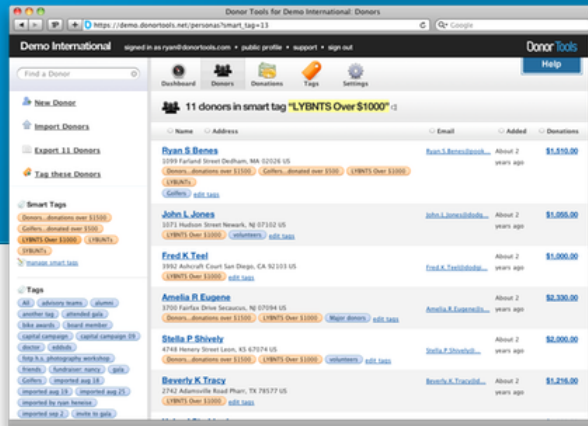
Donor Tools for Demo International: Donors

https://demo.donortools.net/personas?smart_tag=13

Q- Google

Demo International signed in as ryan@donortools.com • public profile • support • sign out

Donor Tools

Help

Find a Donor

Dashboard Donors Donations Tags Settings

New Donor

Import Donors

Export 11 Donors

Tag these Donors

Smart Tags

Donors...donations over $1500 Golfers...donated over $500 LYBNTS Over $1000 LYBUNTs SYBUNTs

manage smart tags

Tags

All advisory teams alumni another tag attended gala bike awards board member capital campaign capital campaign 09 doctor eddsds fotp h.s. photography workshop friends fundraiser: nancy gala Golfers imported aug 18 imported aug 19 imported aug 25 imported by ryan heneise imported sep 2 invite to gala

11 donors in smart tag "LYBNTS Over $1000"

Name Address Email Added Donations

Ryan S Benes
1099 Fairland Street Dedham, MA 02026 US
Donors...donations over $1500 Golfers...donated over $500 LYBNTS Over $1000 LYBUNTs Golfers edit tags
Ryan.S.Benes@spok... About 2 years ago $1,510.00

John L Jones
1071 Hudson Street Newark, NJ 07102 US
LYBNTS Over $1000 volunteers edit tags
John.L.Jones@dodg... About 2 years ago $1,055.00

Fred K Teel
3992 Ashcraft Court San Diego, CA 92103 US
LYBNTS Over $1000 edit tags
Fred.K.Teel@dodge... About 2 years ago $1,000.00

Amelia R Eugene
3700 Fairfax Drive Secaucus, NJ 07094 US
Donors...donations over $1500 LYBNTS Over $1000 Major donors edit tags
Amelia.R.Eugene@s... About 2 years ago $2,330.00

Stella P Shively
4748 Henery Street Leon, KS 67074 US
Donors...donations over $1500 LYBNTS Over $1000 volunteers edit tags
Stella.P.Shively@... About 2 years ago $2,000.00

Beverly K Tracy
2742 Adamsville Road Pharr, TX 78577 US
LYBNTS Over $1000 edit tags
Beverly.K.Tracy@d... About 2 years ago $1,216.00